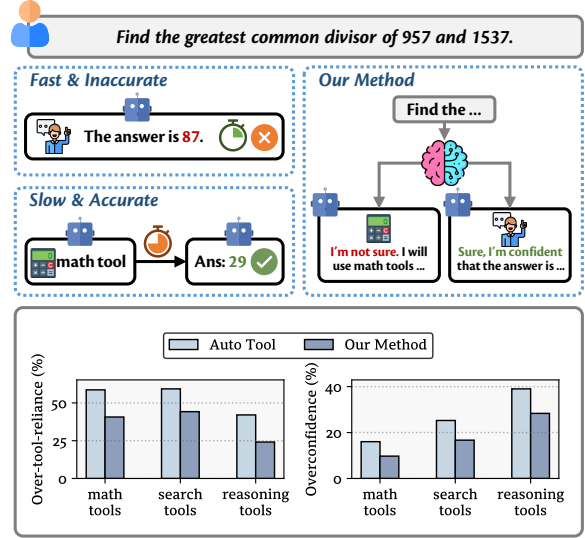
Find the greatest common divisor of 957 and 1537.

Fast & Inaccurate

The answer is 87.

Slow & Accurate

math tool

Ans: 29

Our Method

Find the ...

I'm not sure. I will use math tools ...

Sure, I'm confident that the answer is ...

Auto Tool
Our Method

Over-tool-reliance (%)

50
25
0

math tools
search tools
reasoning tools

Overconfidence (%)

40
20
0

math tools
search tools
reasoning tools